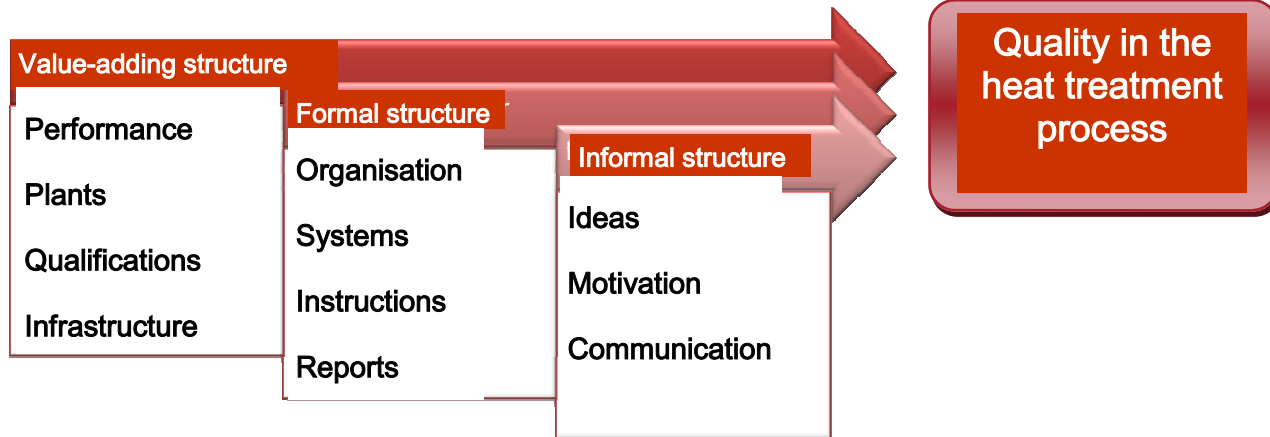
Value-adding structure

Performance

Plants

Qualifications

Infrastructure

Formal structure

Organisation

Systems

Instructions

Reports

Informal structure

Ideas

Motivation

Communication

Quality in the heat treatment process